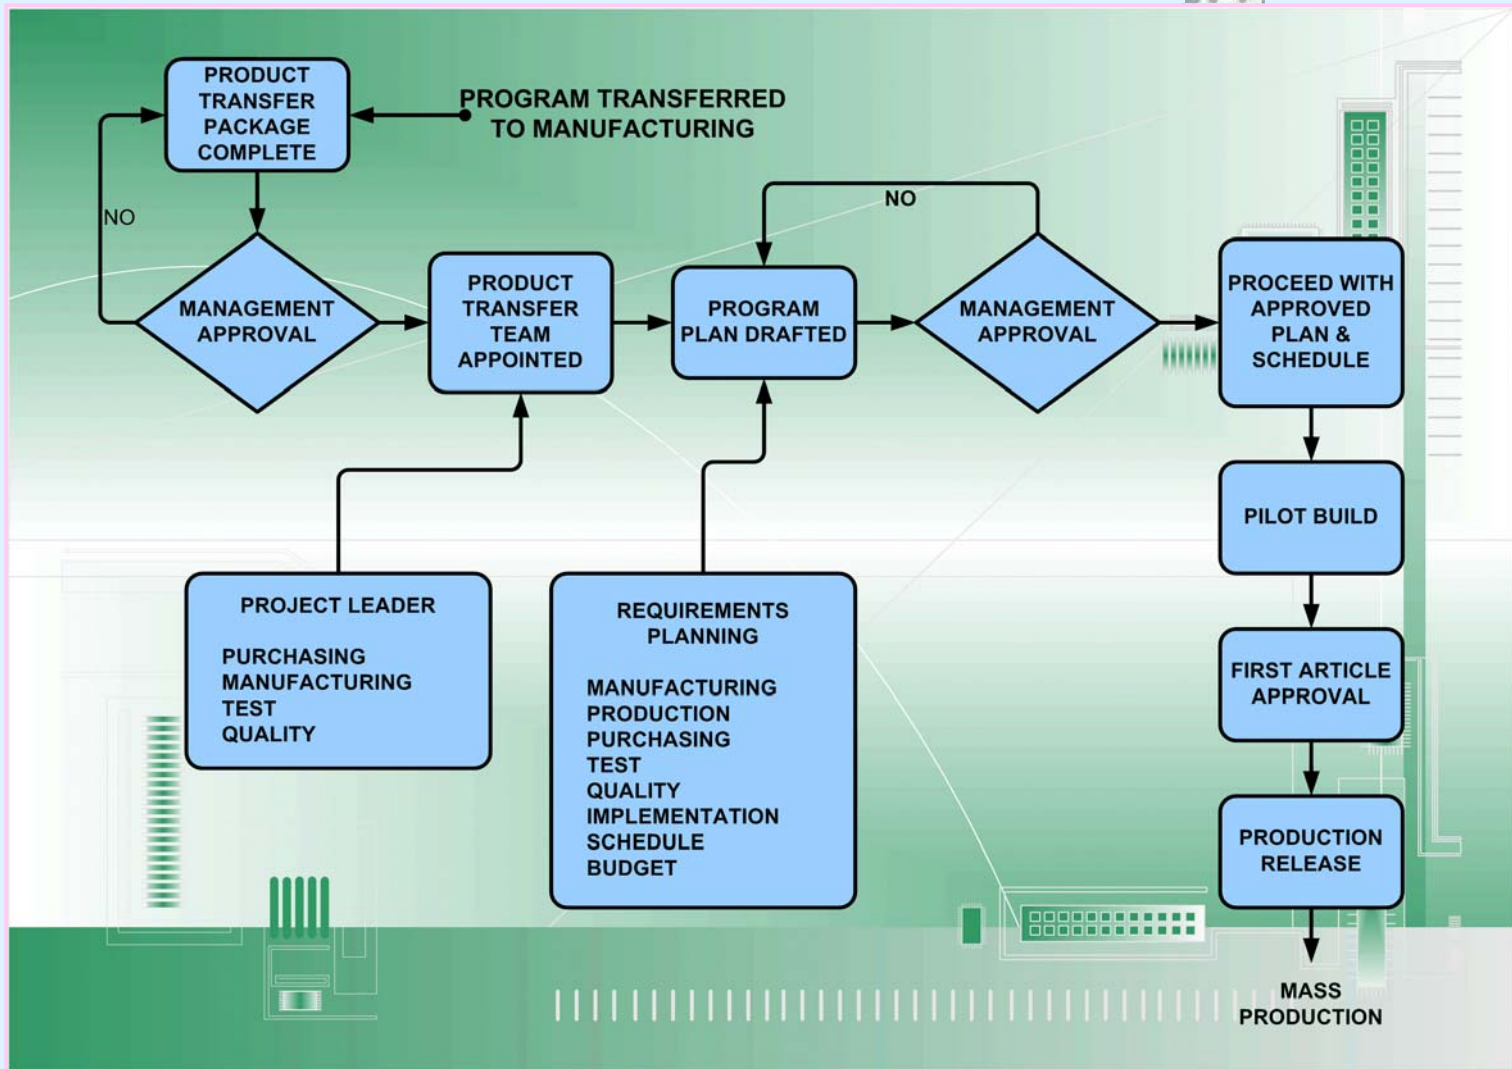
PRODUCT TRANSFER PACKAGE COMPLETE

PROGRAM TRANSFERRED TO MANUFACTURING

NO

MANAGEMENT APPROVAL

PRODUCT TRANSFER TEAM APPOINTED

NO

PROGRAM PLAN DRAFTED

MANAGEMENT APPROVAL

PROCEED WITH APPROVED PLAN & SCHEDULE

PILOT BUILD

FIRST ARTICLE APPROVAL

PRODUCTION RELEASE

MASS PRODUCTION

PROJECT LEADER

PURCHASING
MANUFACTURING
TEST
QUALITY

REQUIREMENTS PLANNING

MANUFACTURING
PRODUCTION
PURCHASING
TEST
QUALITY
IMPLEMENTATION
SCHEDULE
BUDGET